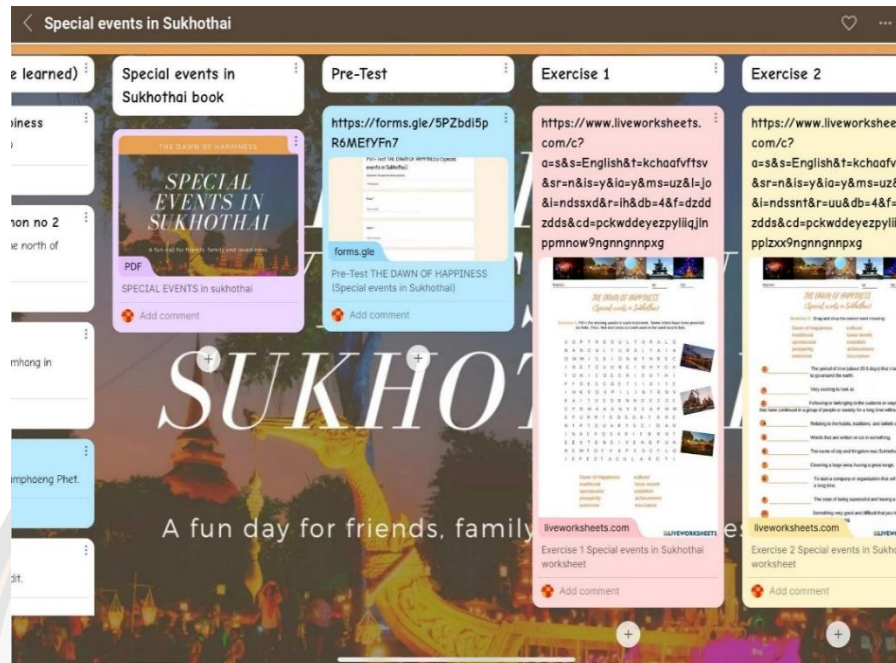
Special events in Sukhothai

e learned)

piness

non no 2

e north of

mhong in

mphaeng Phet.

dit.

Special events in Sukhothai book

THE DAWN OF HAPPINESS

SPECIAL EVENTS IN SUKHOTHAI

A fun day for friends, family and loved ones

PDF

SPECIAL EVENTS in sukhothai

Add comment

Pre-Test

https://forms.gle/5PZbdi5pR6MEfYFn7

forms.gle

Pre-Test THE DAWN OF HAPPINESS (Special events in Sukhothai)

Add comment

Exercise 1

https://www.liveworksheets.com/c?a=s&s=English&t=kchaafvftsv&sr=n&is=y&ia=y&ms=uz&l=jo&i=ndssxd&r=ih&db=4&f=dzddzdds&cd=pckwddeyezpyliiqjlnppmnow9ngnngnnpxg

THE DAWN OF HAPPINESS

liveworksheets.com

Exercise 1 Special events in Sukhothai worksheet

Add comment

Exercise 2

https://www.liveworksheets.com/c?a=s&s=English&t=kchaafv&sr=n&is=y&ia=y&ms=uz&l=ndssnt&r=uu&db=4&f=zdds&cd=pckwddeyezpyli pplzxx9ngnngnnpxg

THE DAWN OF HAPPINESS

liveworksheets.com

Exercise 2 Special events in Sukho worksheet

Add comment

SUKHOT

A fun day for friends, family